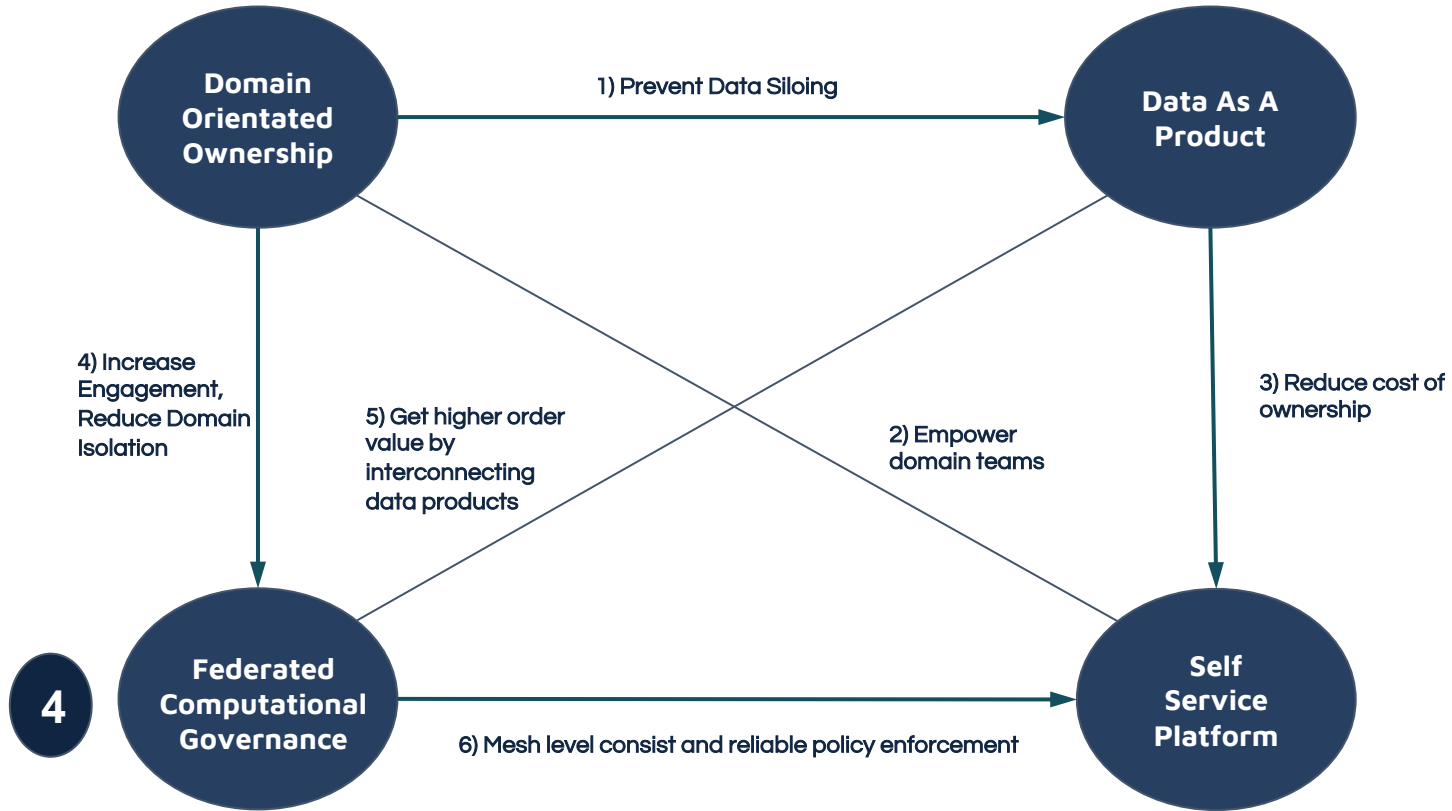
Domain Orientated Ownership

1) Prevent Data Siloing

Data As A Product

4) Increase Engagement, Reduce Domain Isolation

5) Get higher order value by interconnecting data products

2) Empower domain teams

3) Reduce cost of ownership

4

Federated Computational Governance

6) Mesh level consist and reliable policy enforcement

Self Service Platform